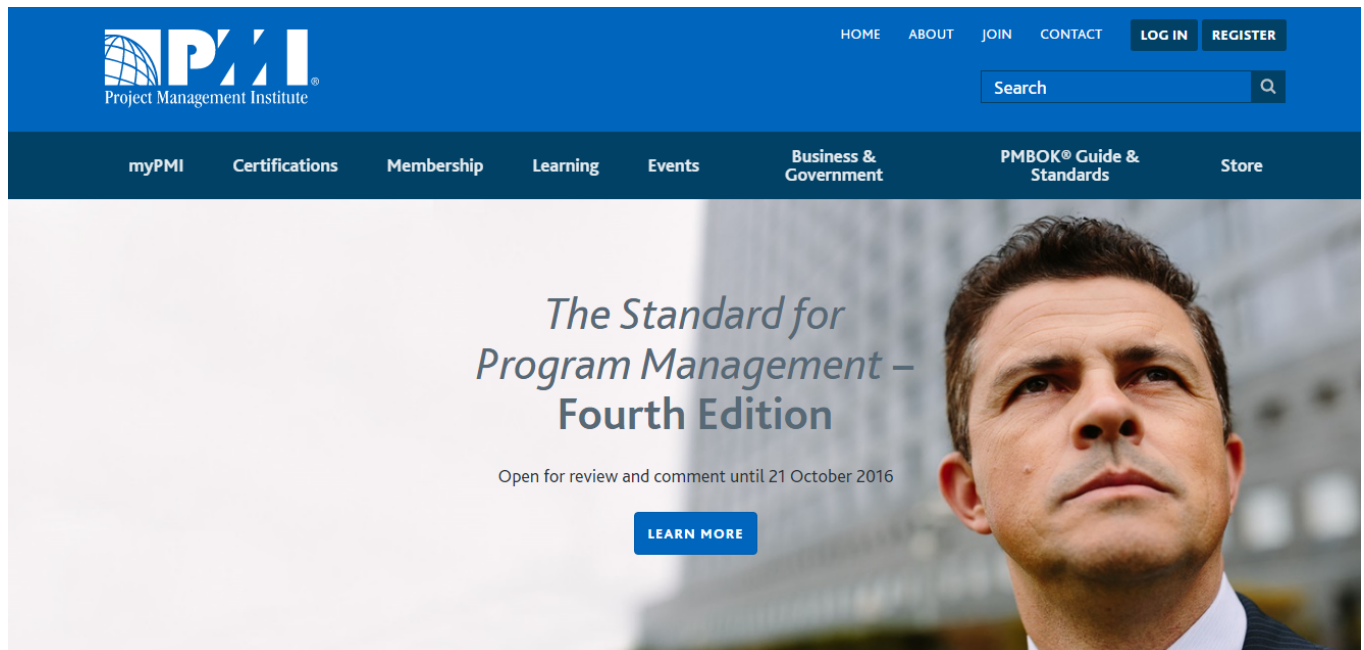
PMI®
Project Management Institute

HOME ABOUT JOIN CONTACT LOG IN REGISTER

Search

myPMI Certifications Membership Learning Events Business & Government PMBOK® Guide & Standards Store

The Standard for Program Management – Fourth Edition

Open for review and comment until 21 October 2016

LEARN MORE